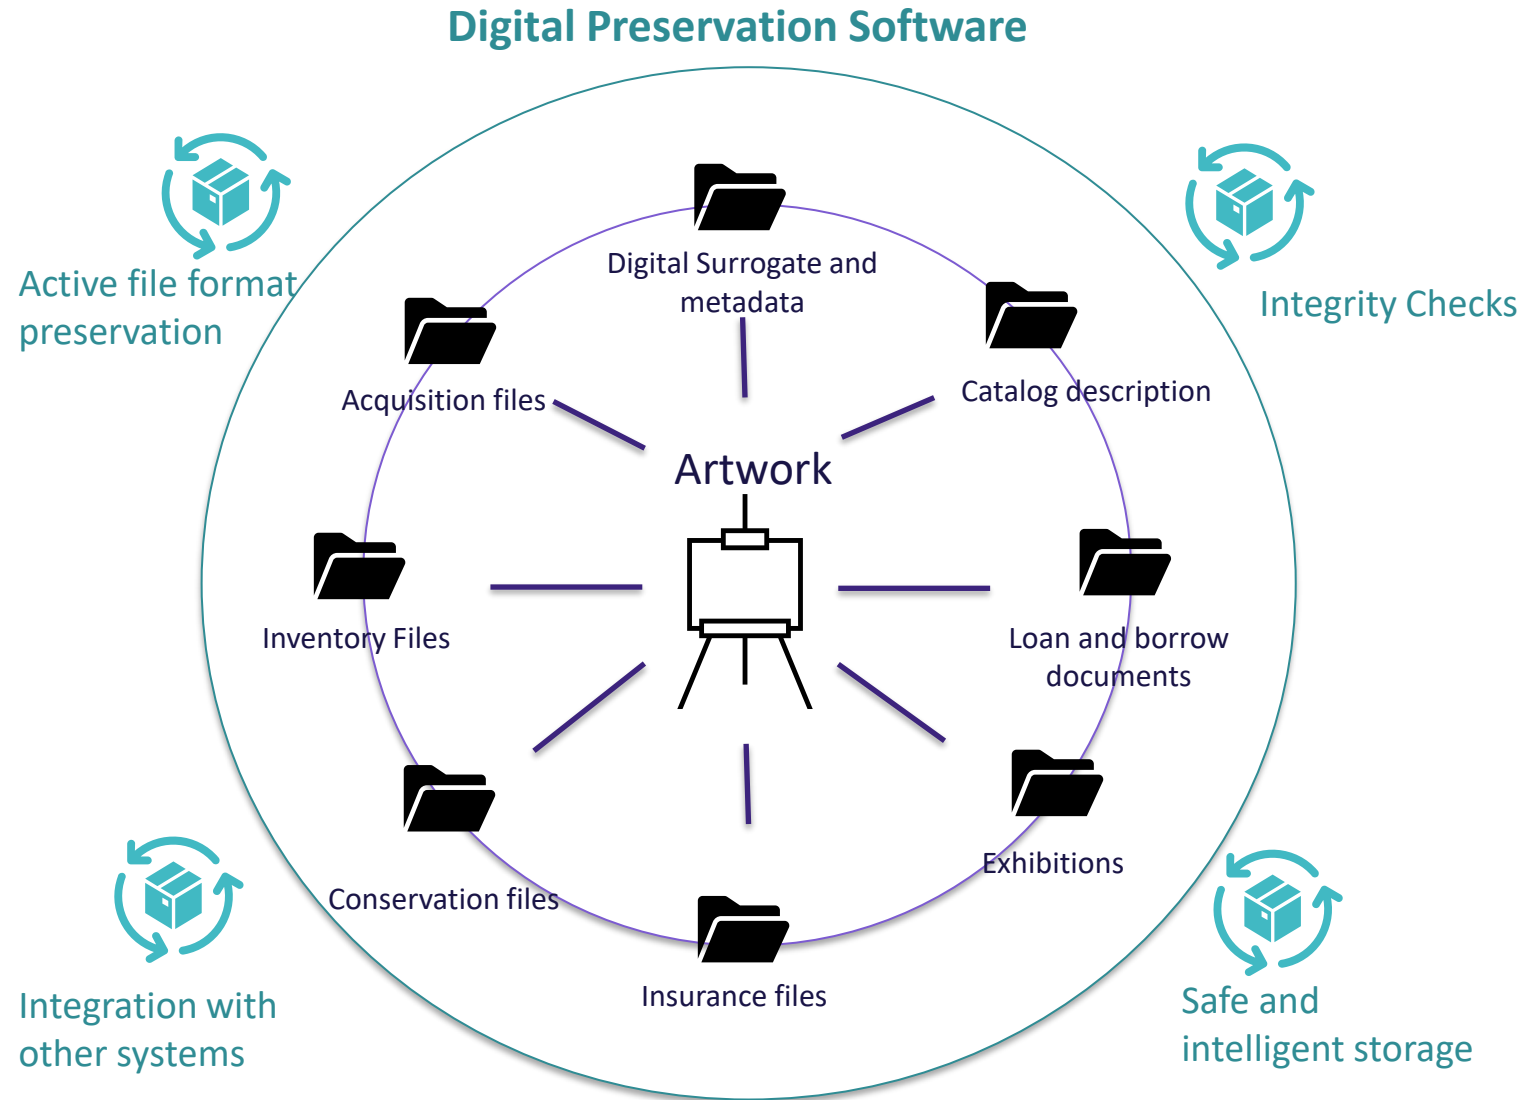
Digital Preservation Software

Active file format preservation

Integrity Checks

Digital Surrogate and metadata

Acquisition files

Catalog description

Artwork

Inventory Files

Loan and borrow documents

Conservation files

Exhibitions

Insurance files

Integration with other systems

Safe and intelligent storage